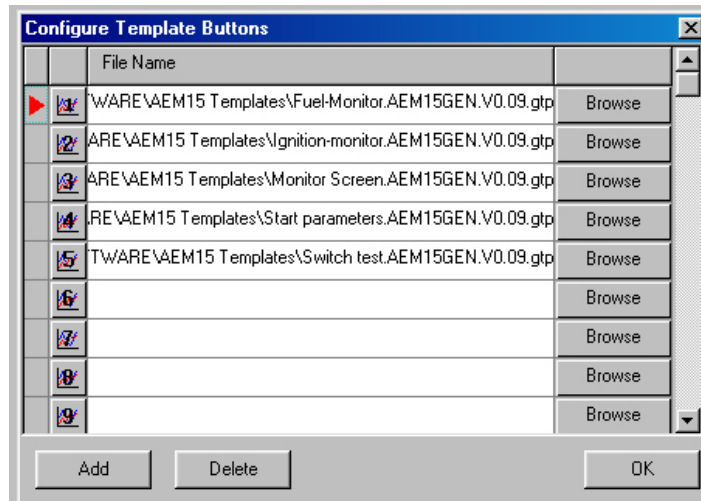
Configure Template Buttons

| | | File Name | |
|---|---|---|---|
| | 1 | 'WARE\AEM15 Templates\Fuel-Monitor.AEM15GEN.V0.09.gtp | Browse |
| | 2 | ARE\AEM15 Templates\Ignition-monitor.AEM15GEN.V0.09.gtp | Browse |
| | 3 | ARE\AEM15 Templates\Monitor Screen.AEM15GEN.V0.09.gtp | Browse |
| | 4 | RE\AEM15 Templates\Start parameters.AEM15GEN.V0.09.gtp | Browse |
| | 5 | TWARE\AEM15 Templates\Switch test.AEM15GEN.V0.09.gtp | Browse |
| | 6 | | Browse |
| | 7 | | Browse |
| | 8 | | Browse |
| | 9 | | Browse |

Add Delete OK